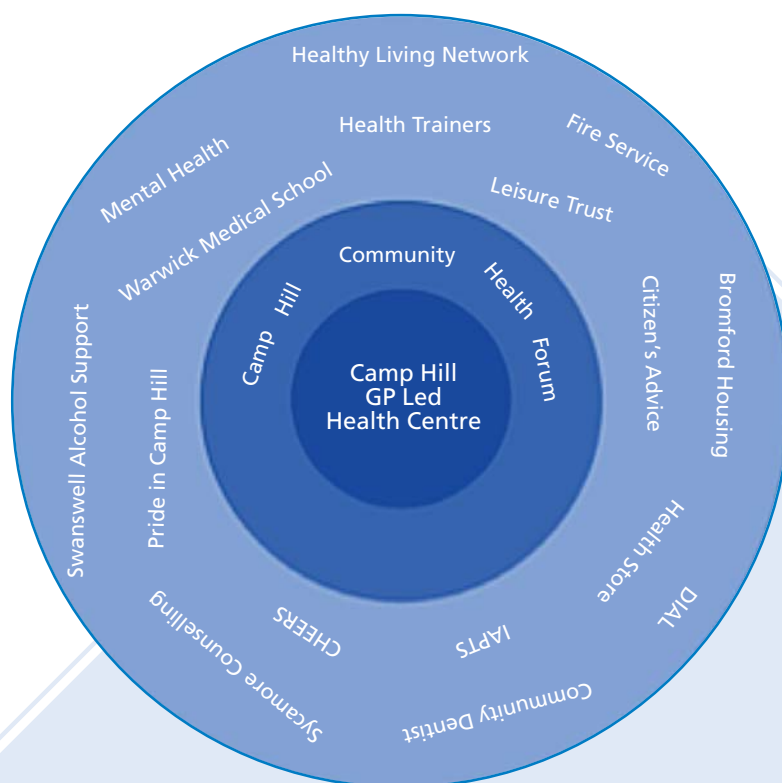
Camp Hill GP Led Health Centre

Camp Hill Community Health Forum

Healthy Living Network

Health Trainers

Fire Service

Mental Health

Warwick Medical School

Leisure Trust

Citizen's Advice

Bromford Housing

Swanswell Alcohol Support

Pride in Camp Hill

Health Store

DIAL

IAPTS

CHEERS

Sycamore Counselling

Community Dentist